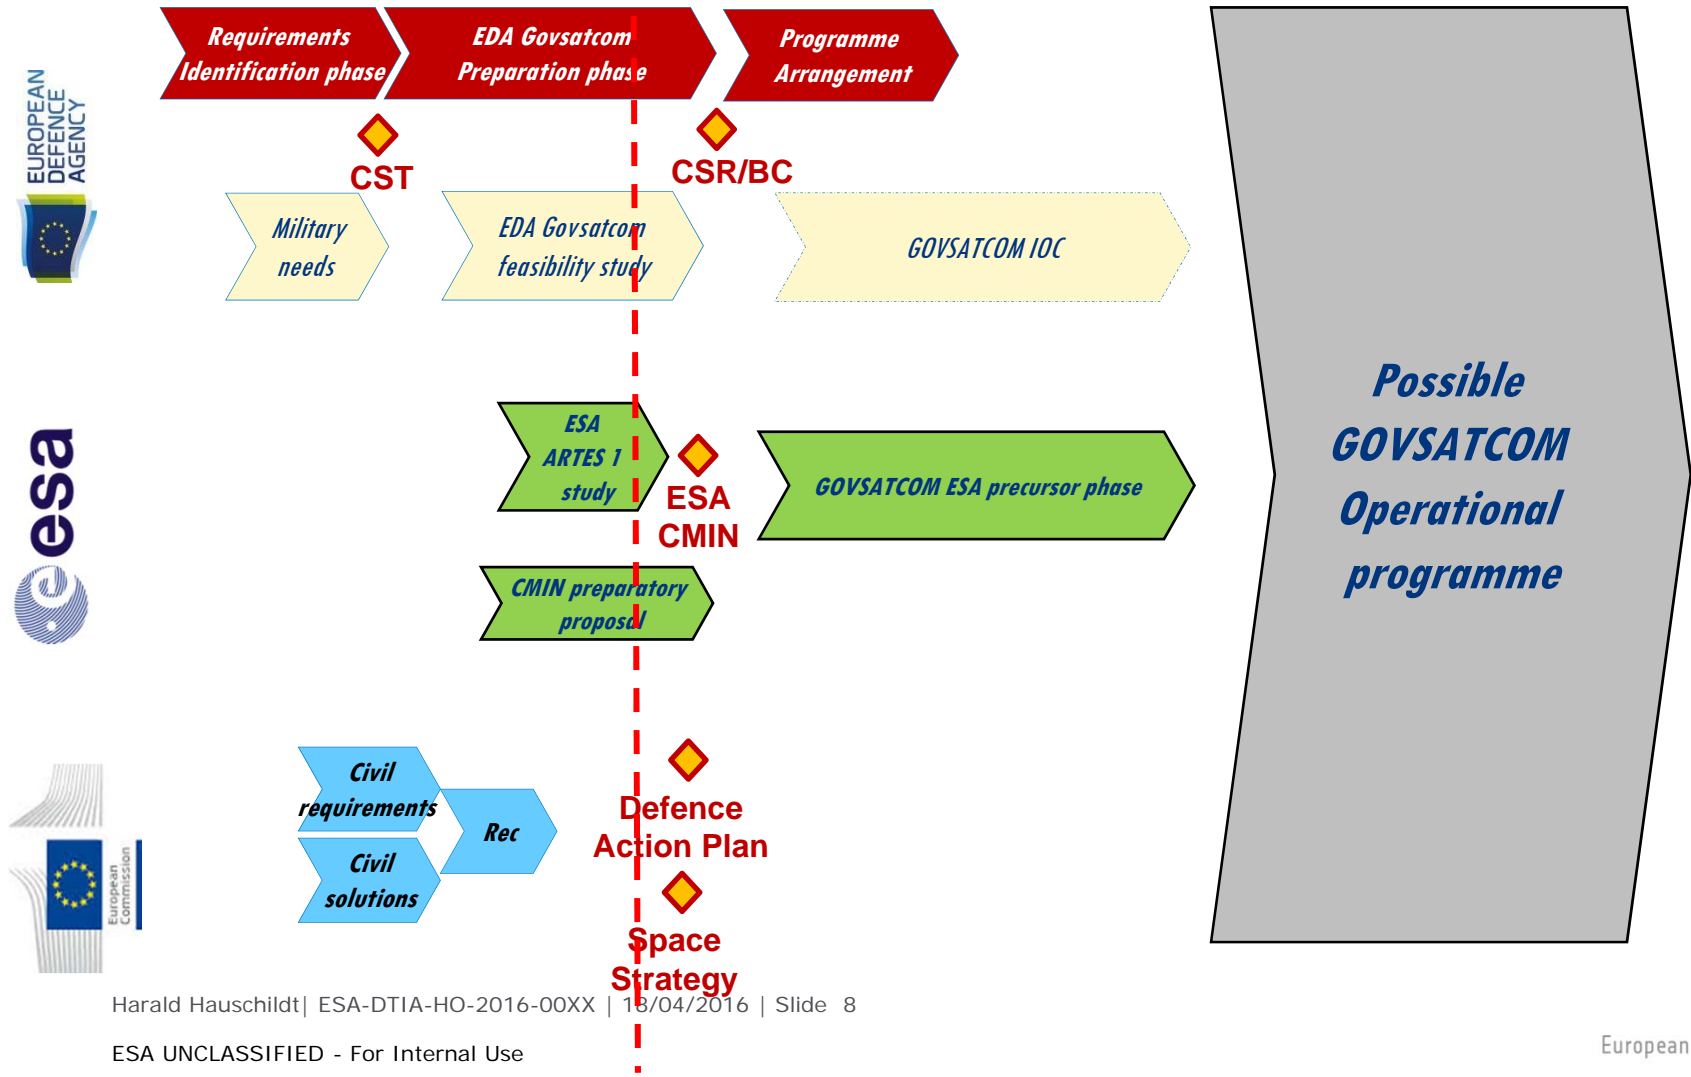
EUROPEAN DEFENCE AGENCY

Requirements Identification phase

EDA Govsatcom Preparation phase

Programme Arrangement

CST

CSR/BC

Military needs

EDA Govsatcom feasibility study

GOVSATCOM IOC

Possible GOVSATCOM Operational programme

esa

ESA ARTES 1 study

ESA CMIN

GOVSATCOM ESA precursor phase

CMIN preparatory proposal

Civil requirements

Civil solutions

Rec

Defence Action Plan

Space Strategy

European Commission

Harald Hauschildt| ESA-DTIA-HO-2016-00XX | 18/04/2016 | Slide 8

ESA UNCLASSIFIED - For Internal Use

European